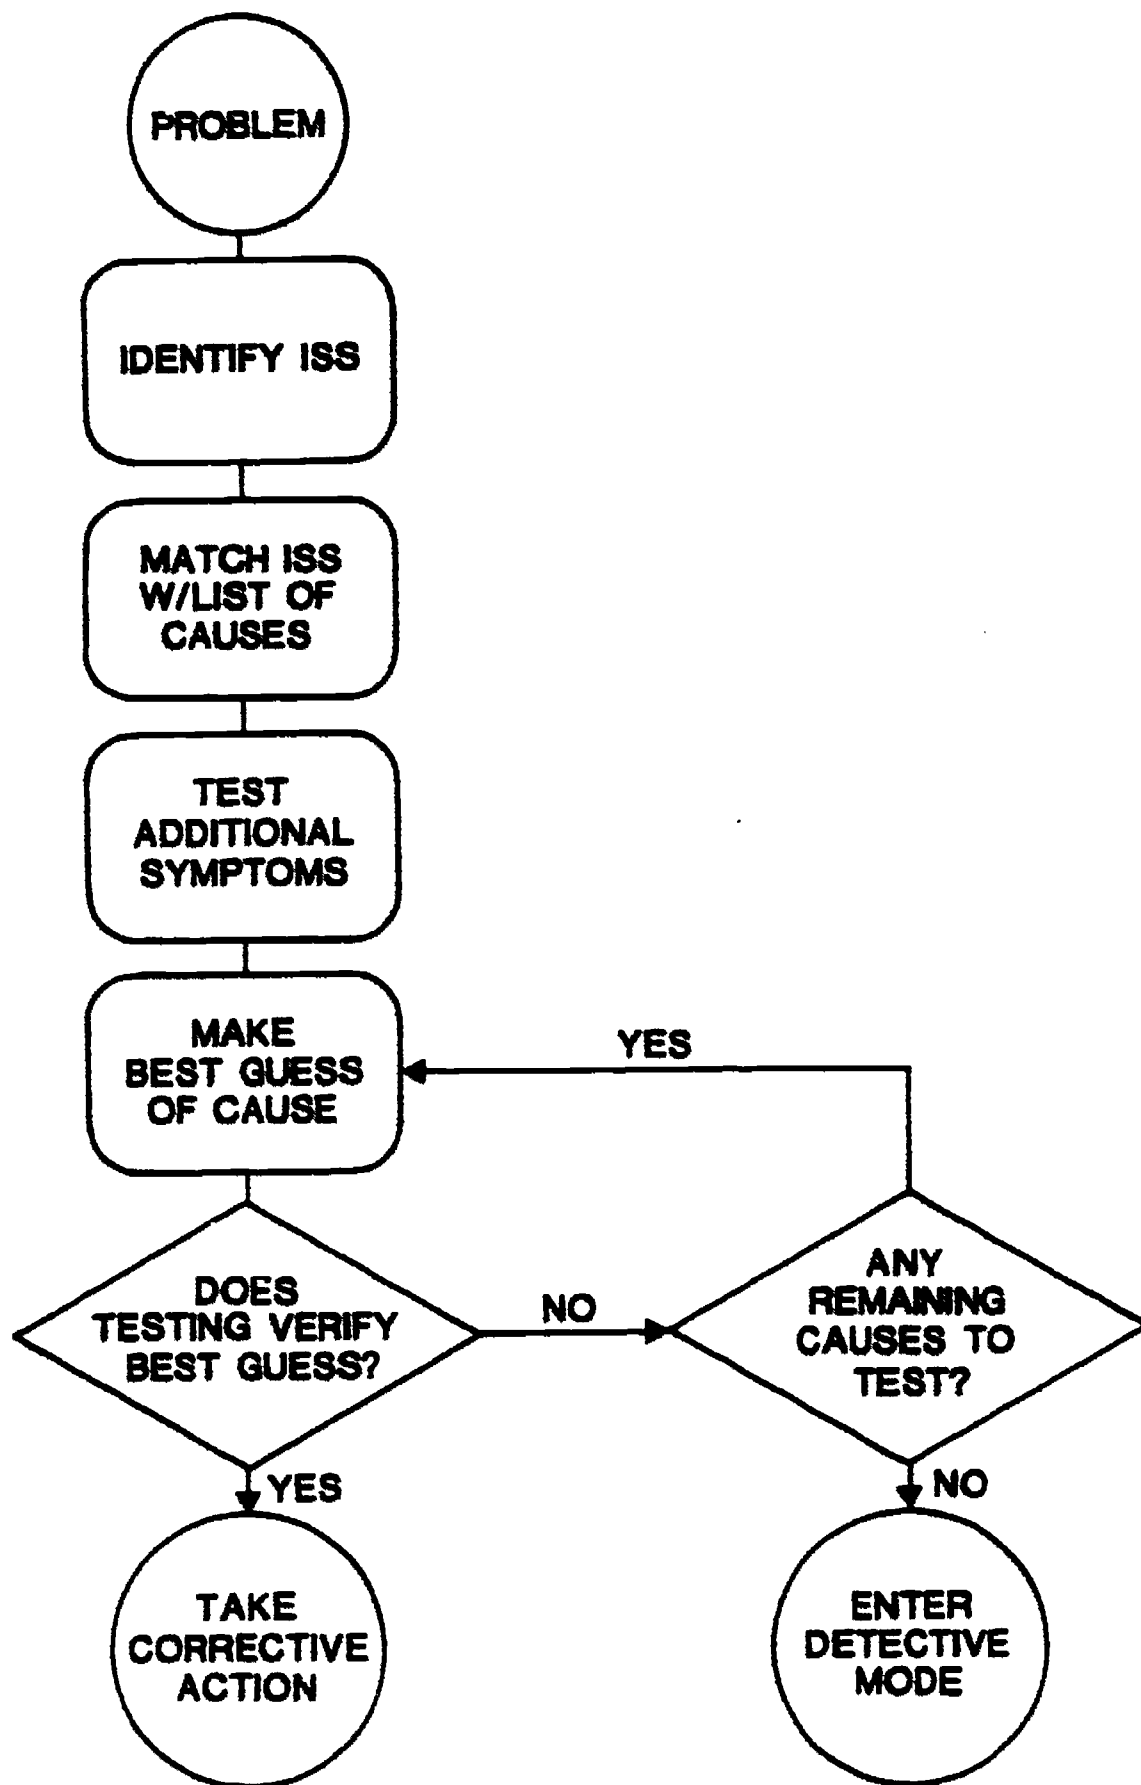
PROBLEM

IDENTIFY ISS

MATCH ISS W/LIST OF CAUSES

TEST ADDITIONAL SYMPTOMS

MAKE BEST GUESS OF CAUSE

YES

DOES TESTING VERIFY BEST GUESS?

NO

ANY REMAINING CAUSES TO TEST?

YES

NO

TAKE CORRECTIVE ACTION

ENTER DETECTIVE MODE